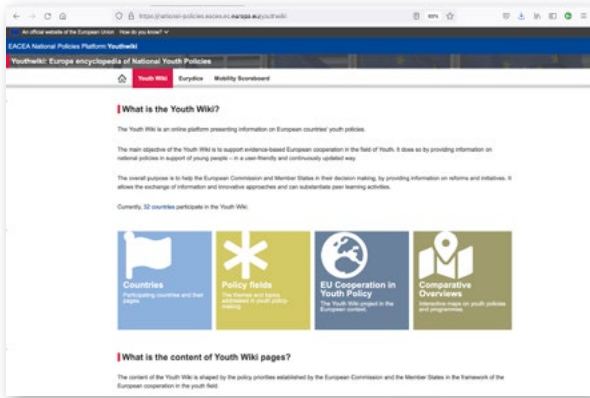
https://national-policies.eacea.ec.europa.eu/youthwiki

An official website of the European Union How do you know?

EACEA National Policies Platform Youthwiki

Youthwiki: Europe encyclopedia of National Youth Policies

Youth Wiki Eurydice Mobility Scoreboard

What is the Youth Wiki?

The Youth Wiki is an online platform presenting information on European countries' youth policies.

The main objective of the Youth Wiki is to support evidence-based European cooperation in the field of Youth. It does so by providing information on national policies in support of young people – in a user-friendly and continuously updated way.

The overall purpose is to help the European Commission and Member States in their decision making, by providing information on reforms and initiatives. It allows the exchange of information and innovative approaches and can substantiate peer learning activities.

Currently, 32 countries participate in the Youth Wiki.

Countries
Participating countries and their pages.

Policy fields
The themes and topics addressed in youth policy-making.

EU Cooperation in Youth Policy
The Youth Wiki project in the European context.

Comparative Overviews
Interactive maps on youth policies and programmes.

What is the content of Youth Wiki pages?

The content of the Youth Wiki is shaped by the policy priorities established by the European Commission and the Member States in the framework of the European cooperation in the youth field.